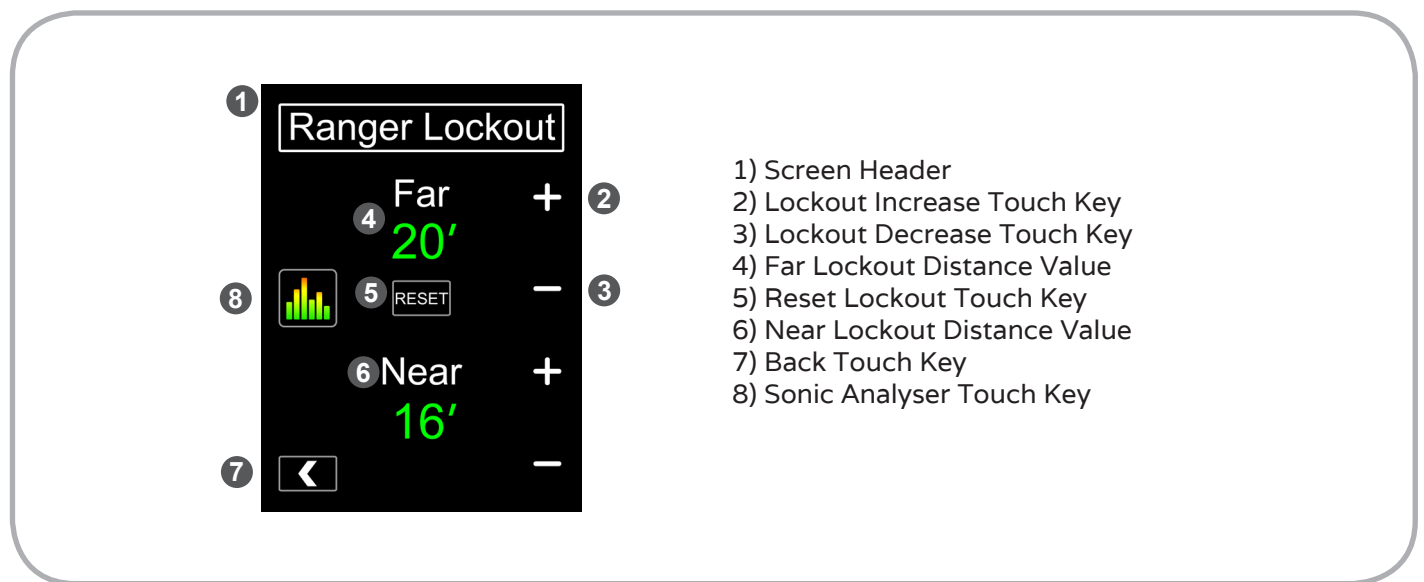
1
Ranger Lockout
Far
4
20′
+
2
8
5
RESET
−
3
6
Near
+
16′
7
−

1) Screen Header
2) Lockout Increase Touch Key
3) Lockout Decrease Touch Key
4) Far Lockout Distance Value
5) Reset Lockout Touch Key
6) Near Lockout Distance Value
7) Back Touch Key
8) Sonic Analyser Touch Key